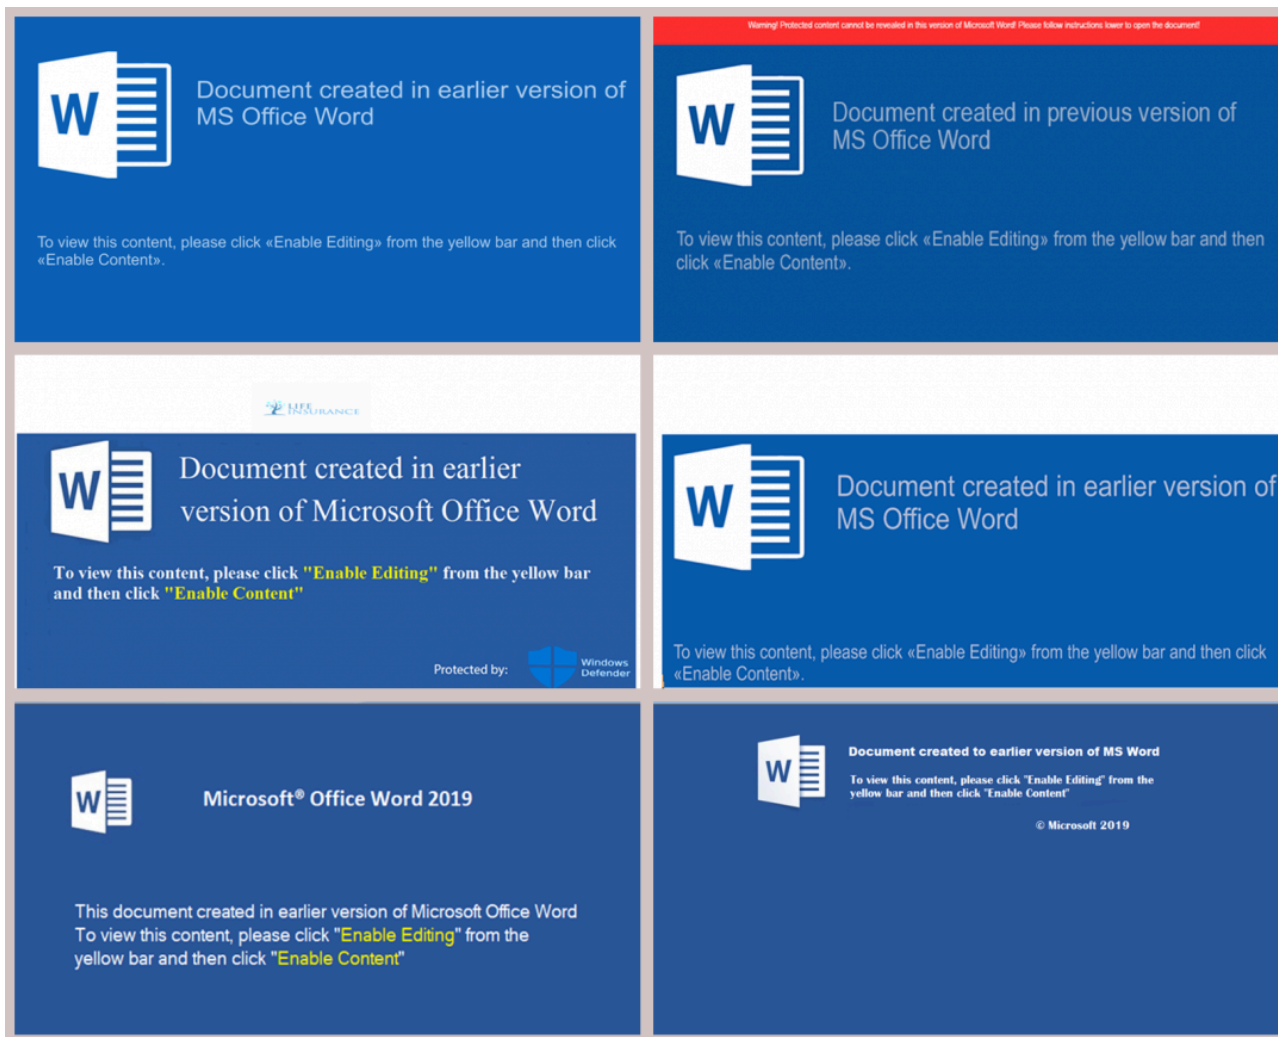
W

Document created in earlier version of MS Office Word

To view this content, please click «Enable Editing» from the yellow bar and then click «Enable Content».

Warning! Protected content cannot be revealed in this version of Microsoft Word! Please follow instructions lower to open the document!

W

Document created in previous version of MS Office Word

To view this content, please click «Enable Editing» from the yellow bar and then click «Enable Content».

LIFE INSURANCE

W

Document created in earlier version of Microsoft Office Word

To view this content, please click "Enable Editing" from the yellow bar and then click "Enable Content"

Protected by: Windows Defender

W

Document created in earlier version of MS Office Word

To view this content, please click «Enable Editing» from the yellow bar and then click «Enable Content».

W

Microsoft® Office Word 2019

This document created in earlier version of Microsoft Office Word
To view this content, please click "Enable Editing" from the yellow bar and then click "Enable Content"

W

Document created to earlier version of MS Word

To view this content, please click "Enable Editing" from the yellow bar and then click "Enable Content"

© Microsoft 2019